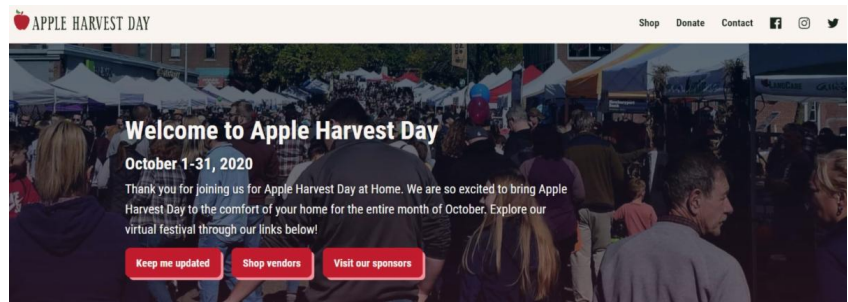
APPLE HARVEST DAY

Shop Donate Contact

Welcome to Apple Harvest Day

October 1-31, 2020

Thank you for joining us for Apple Harvest Day at Home. We are so excited to bring Apple Harvest Day to the comfort of your home for the entire month of October. Explore our virtual festival through our links below!

Keep me updated | Shop vendors | Visit our sponsors